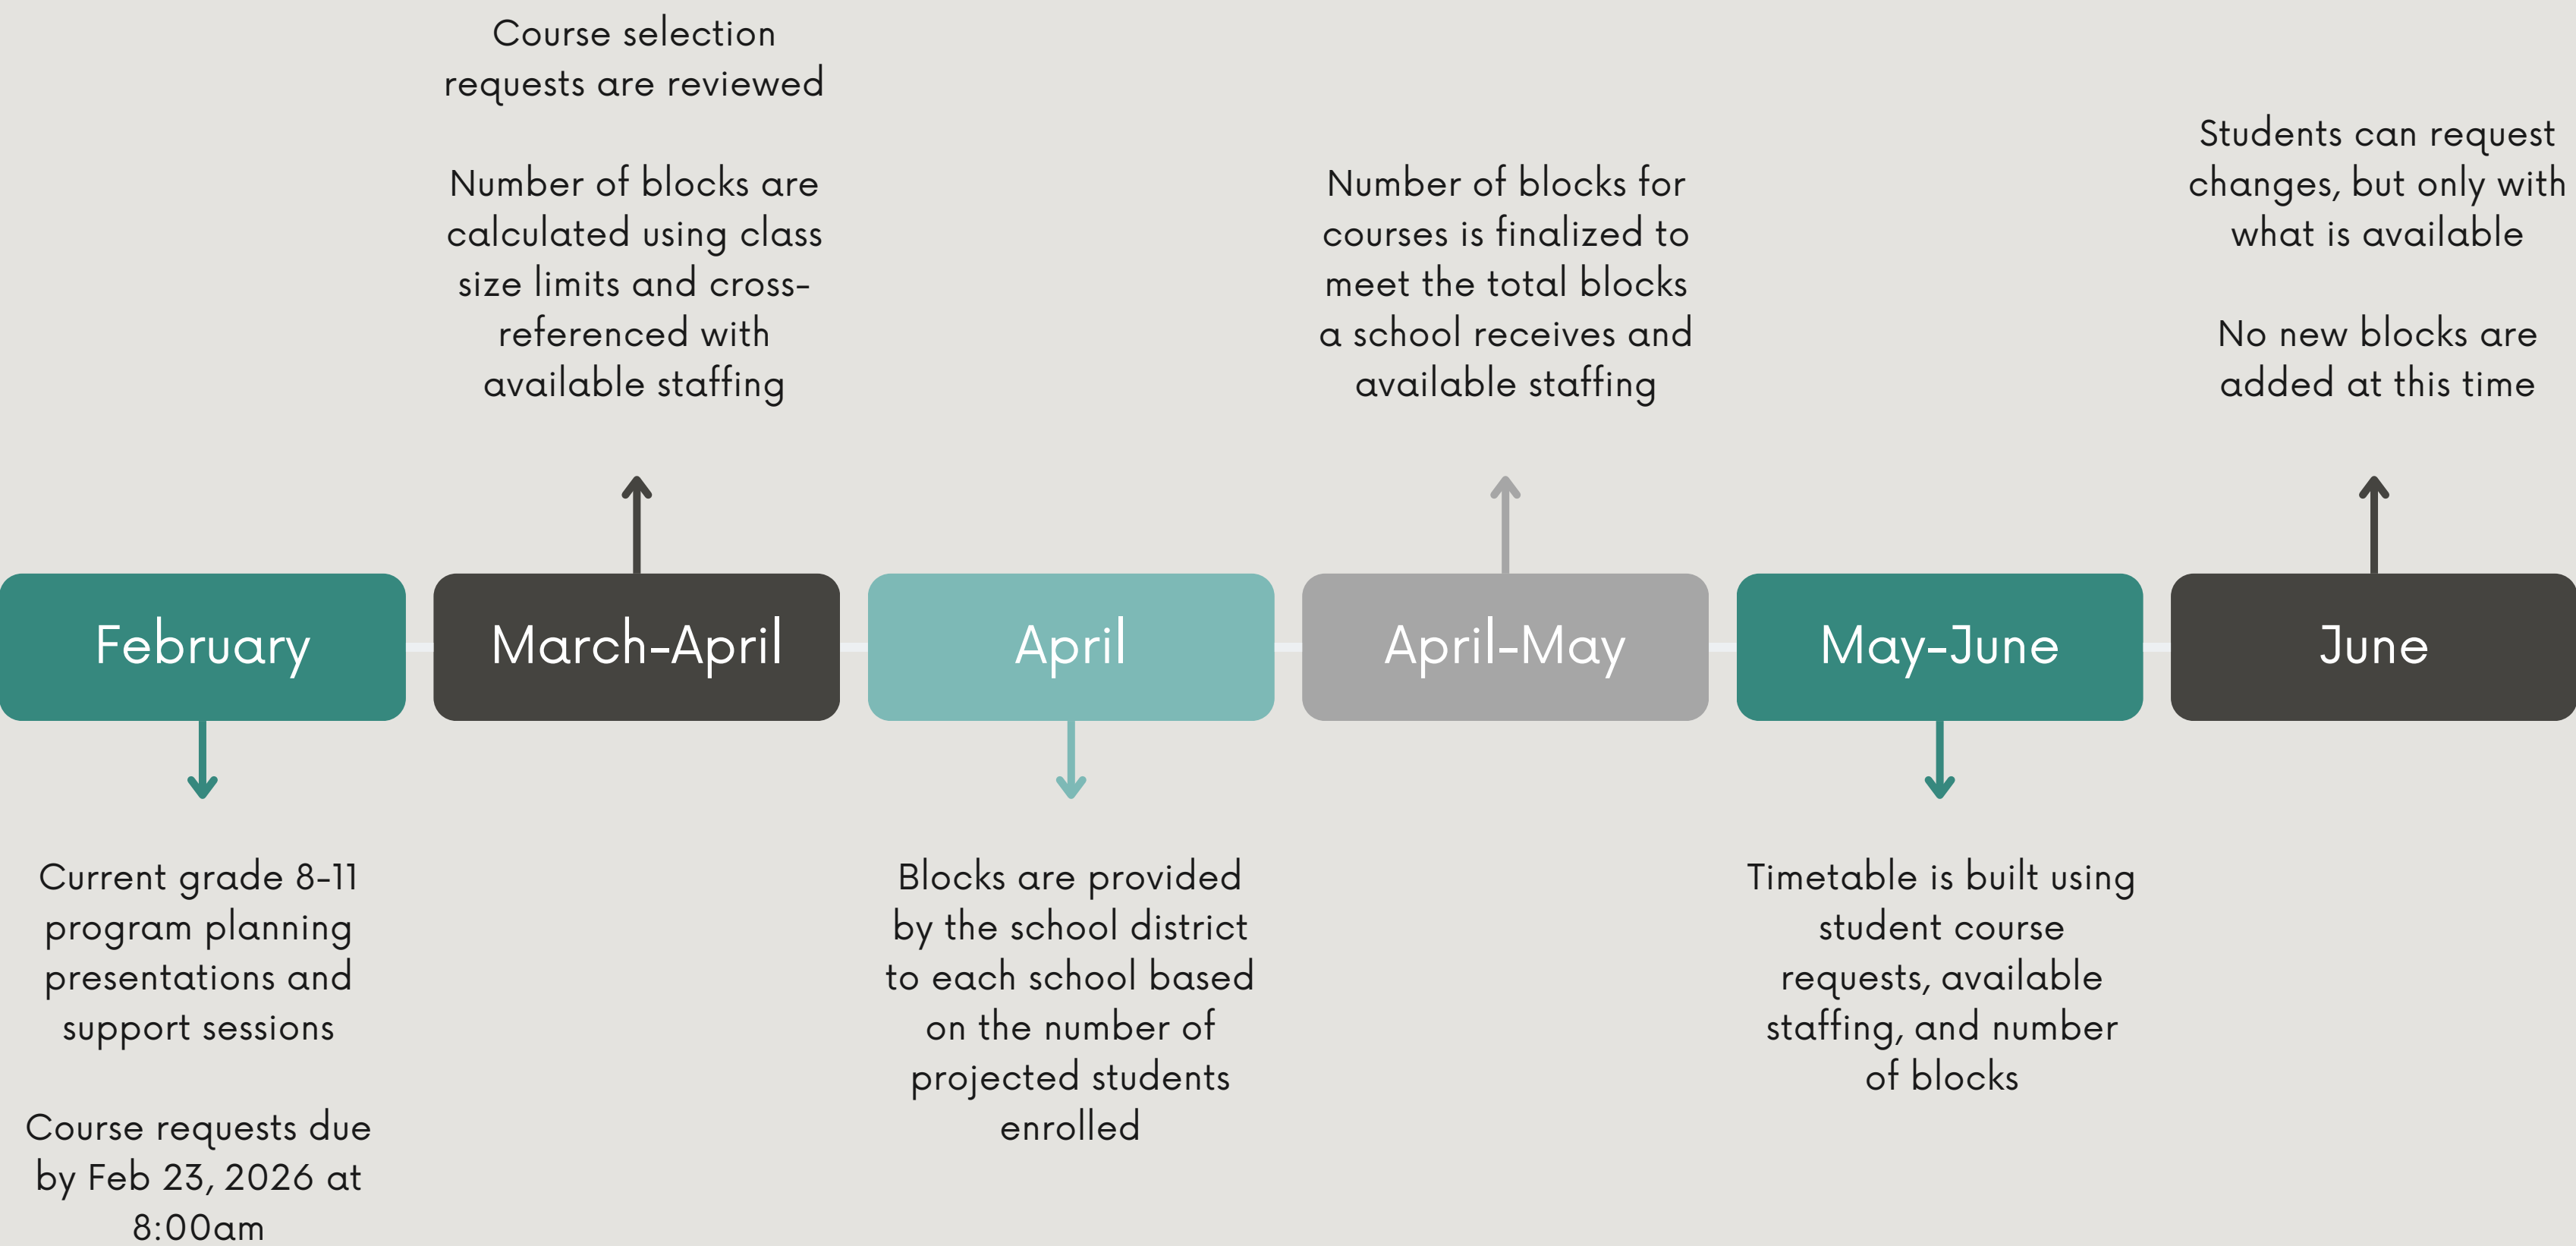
February

Current grade 8-11 program planning presentations and support sessions

Course requests due by Feb 23, 2026 at 8:00am

March-April

Course selection requests are reviewed

Number of blocks are calculated using class size limits and cross-referenced with available staffing

April

Blocks are provided by the school district to each school based on the number of projected students enrolled

April-May

Number of blocks for courses is finalized to meet the total blocks a school receives and available staffing

May-June

Timetable is built using student course requests, available staffing, and number of blocks

June

Students can request changes, but only with what is available

No new blocks are added at this time